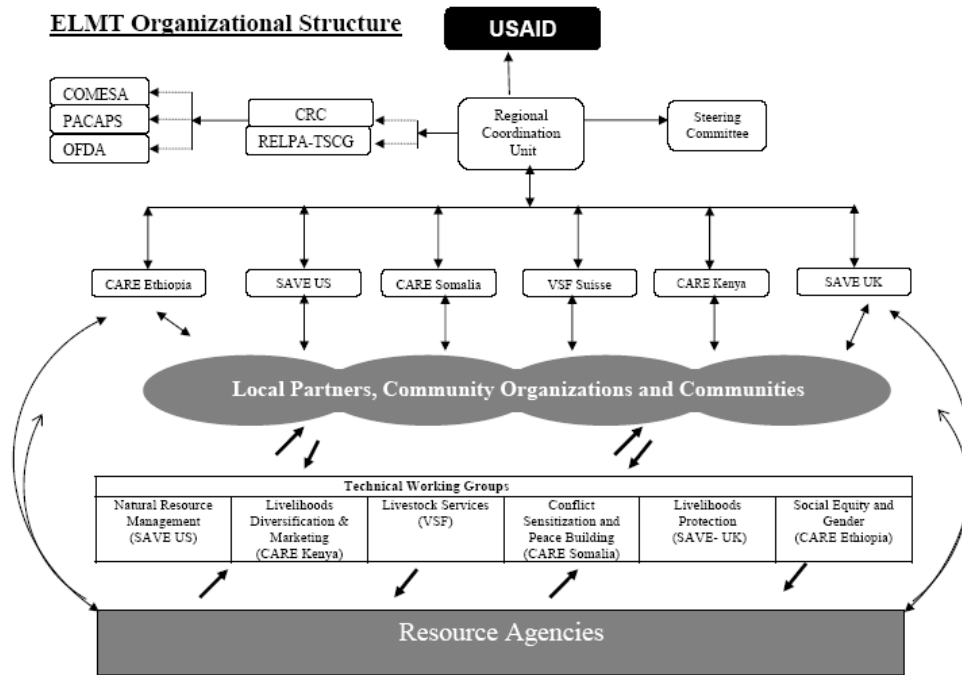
ELMT Organizational Structure

USAID

COMESA

PACAPS

OFDA

CRC

RELPA-TSCG

Regional Coordination Unit

Steering Committee

CARE Ethiopia

SAVE US

CARE Somalia

VSF Suisse

CARE Kenya

SAVE UK

Local Partners, Community Organizations and Communities

| Technical Working Groups | | | | | |
|---|---|---|---|---|---|
| Natural Resource Management (SAVE US) | Livelihoods Diversification & Marketing (CARE Kenya) | Livestock Services (VSF) | Conflict Sensitization and Peace Building (CARE Somalia) | Livelihoods Protection (SAVE- UK) | Social Equity and Gender (CARE Ethiopia) |

Resource Agencies